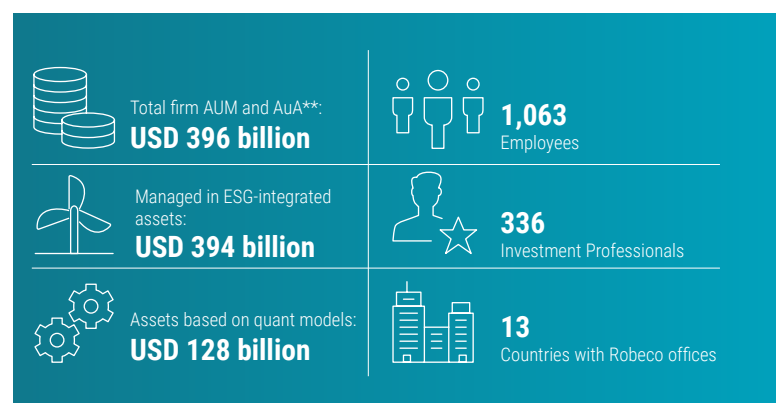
Total firm AUM and AuA**:
USD 396 billion

1,063
Employees

Managed in ESG-integrated assets:
USD 394 billion

336
Investment Professionals

Assets based on quant models:
USD 128 billion

13
Countries with Robeco offices